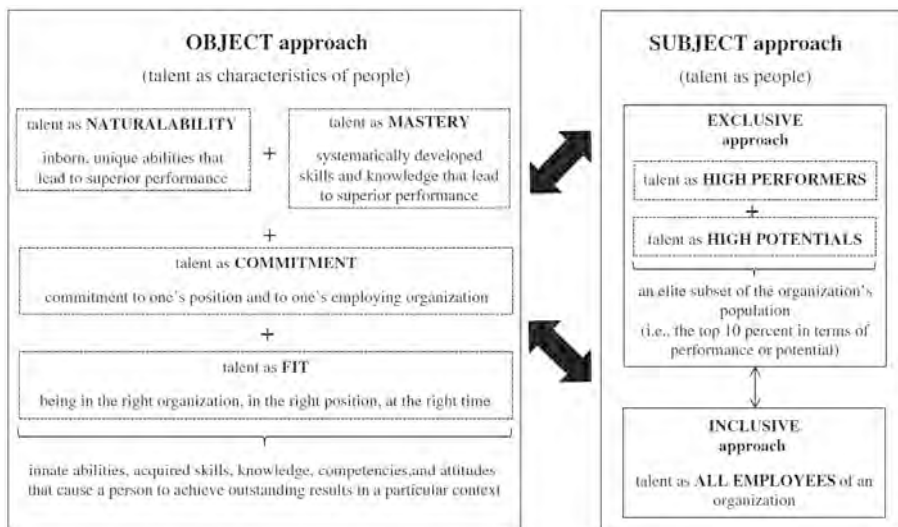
OBJECT approach
(talent as characteristics of people)

talent as NATURALABILITY
inborn, unique abilities that lead to superior performance

+

talent as MASTERY
systematically developed skills and knowledge that lead to superior performance

+

talent as COMMITMENT
commitment to one's position and to one's employing organization

+

talent as FIT
being in the right organization, in the right position, at the right time

innate abilities, acquired skills, knowledge, competencies,and attitudes that cause a person to achieve outstanding results in a particular context

SUBJECT approach
(talent as people)

EXCLUSIVE approach

talent as HIGH PERFORMERS

+

talent as HIGH POTENTIALS

an elite subset of the organization's population
(i.e., the top 10 percent in terms of performance or potential)

INCLUSIVE approach

talent as ALL EMPLOYEES of an organization